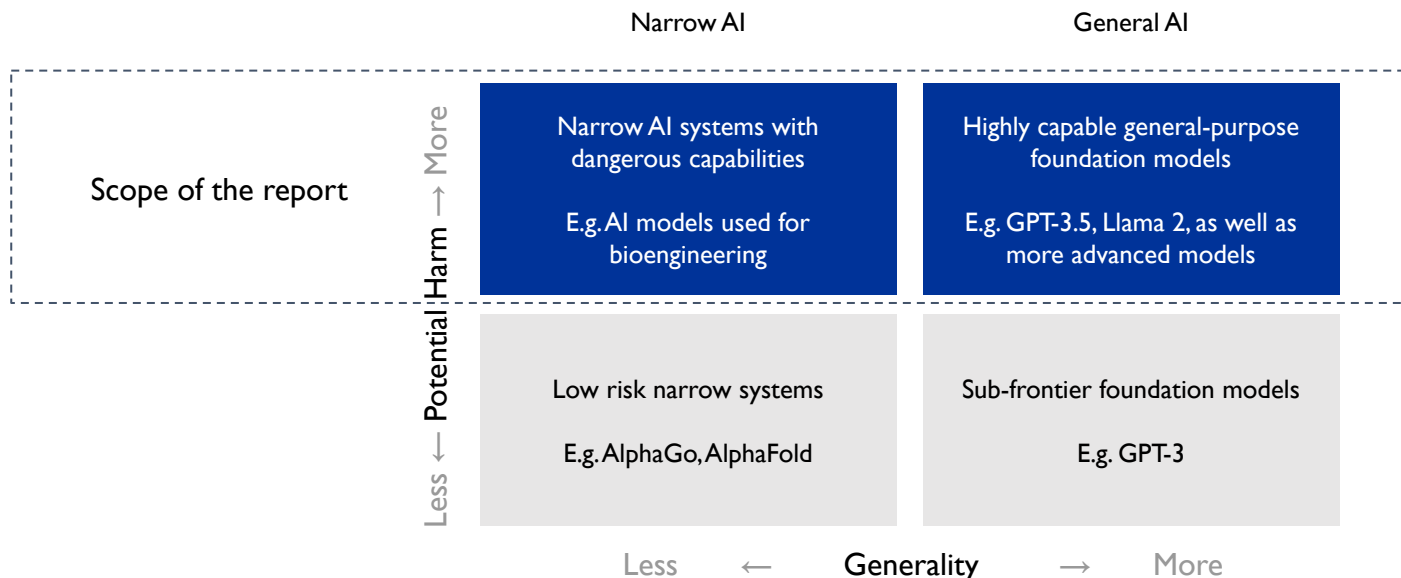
Narrow AI

General AI

Scope of the report

Less ← Potential Harm → More

Narrow AI systems with dangerous capabilities

E.g. AI models used for bioengineering

Highly capable general-purpose foundation models

E.g. GPT-3.5, Llama 2, as well as more advanced models

Low risk narrow systems

E.g. AlphaGo, AlphaFold

Sub-frontier foundation models

E.g. GPT-3

Less ← Generality → More